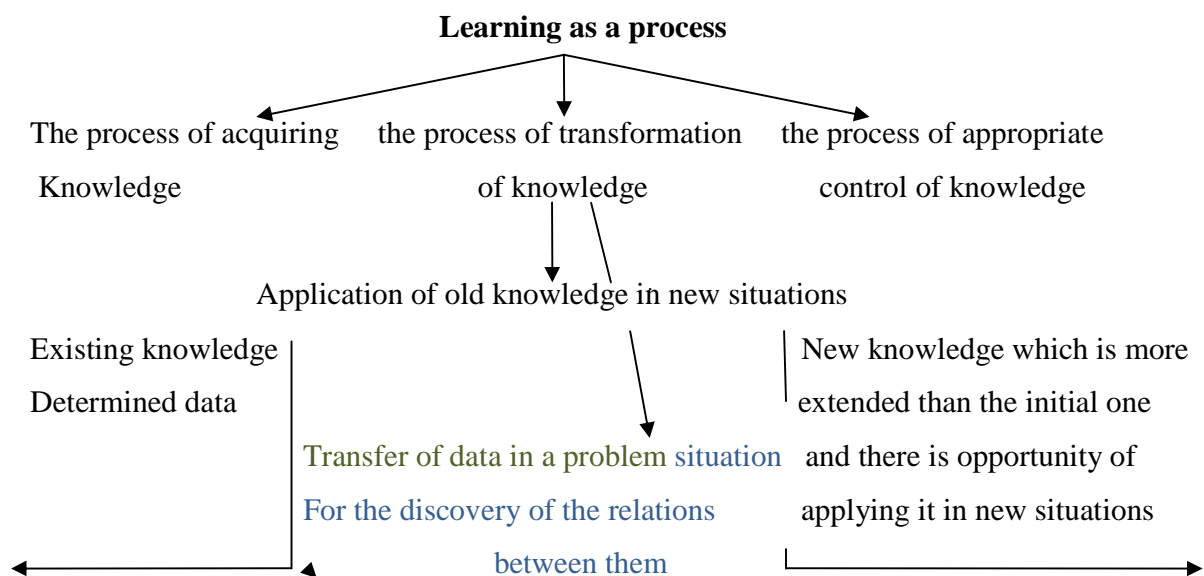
**Learning as a process**

The process of acquiring Knowledge

the process of transformation of knowledge

the process of appropriate control of knowledge

Application of old knowledge in new situations

Existing knowledge
Determined data

Transfer of data in a problem situation For the discovery of the relations between them

New knowledge which is more extended than the initial one and there is opportunity of applying it in new situations